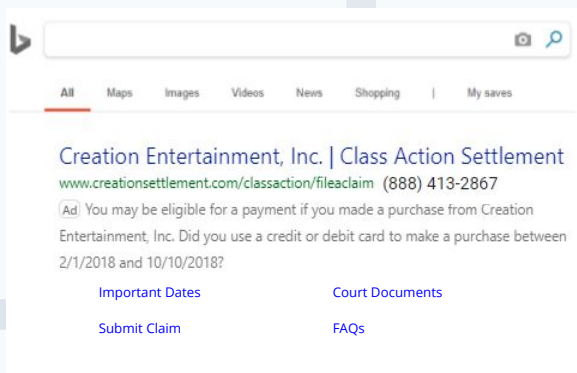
All Maps Images Videos News Shopping | My saves

Creation Entertainment, Inc. | Class Action Settlement
www.creationsettlement.com/classaction/fileaclaim (888) 413-2867
Ad You may be eligible for a payment if you made a purchase from Creation Entertainment, Inc. Did you use a credit or debit card to make a purchase between 2/1/2018 and 10/10/2018?

Important Dates
Court Documents
Submit Claim
FAQs